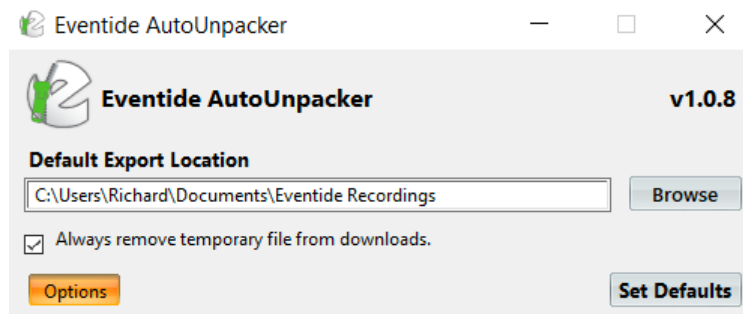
Eventide AutoUnpacker

Eventide AutoUnpacker

v1.0.8

Default Export Location

C:\Users\Richard\Documents\Eventide Recordings

Browse

Always remove temporary file from downloads.

Options

Set Defaults